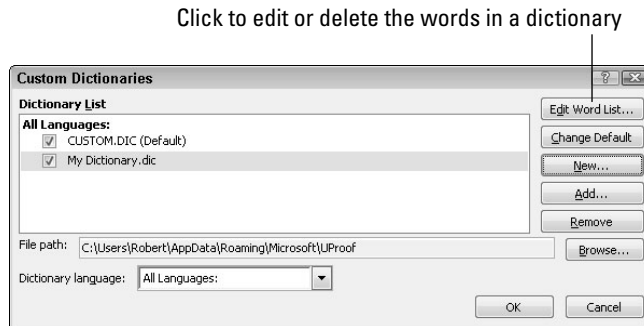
Click to edit or delete the words in a dictionary

Custom Dictionaries

? X

Dictionary List

All Languages:

CUSTOM.DIC (Default)

My Dictionary.dic

Edit Word List...

Change Default

New...

Add...

Remove

File path: C:\Users\Robert\AppData\Roaming\Microsoft\UProof

Browse...

Dictionary language: All Languages:

OK

Cancel